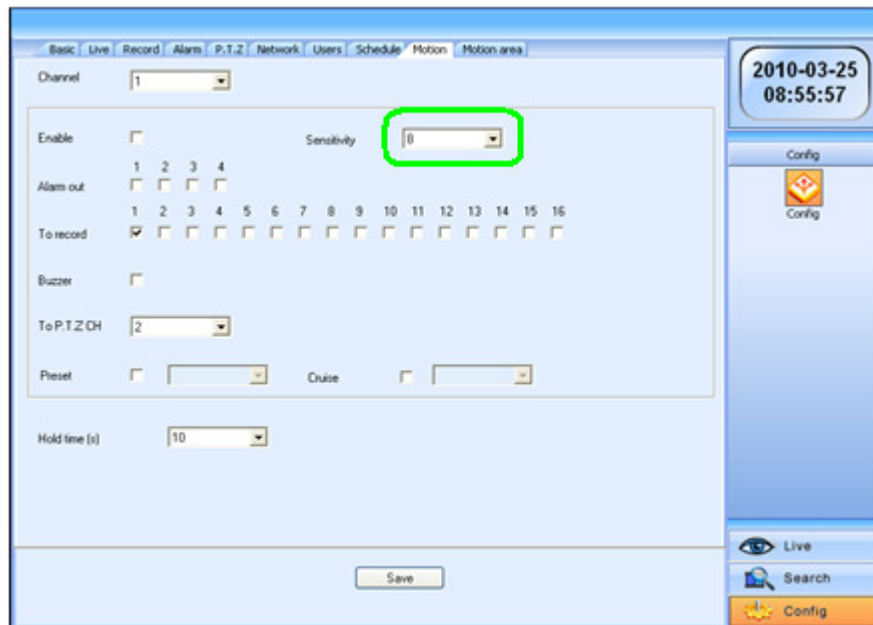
Basic | Live | Record | Alarm | P.T.Z | Network | Users | Schedule | Motion | Motion area

Channel 1

Enable

Sensitivity 8

Alarm out 1 2 3 4

To record 1 2 3 4 5 6 7 8 9 10 11 12 13 14 15 16

Buzzer

To P.T.Z CH 2

Preset

Cruise

Hold time (s) 10

Save

2010-03-25
08:55:57

Config

Config

Live

Search

Config